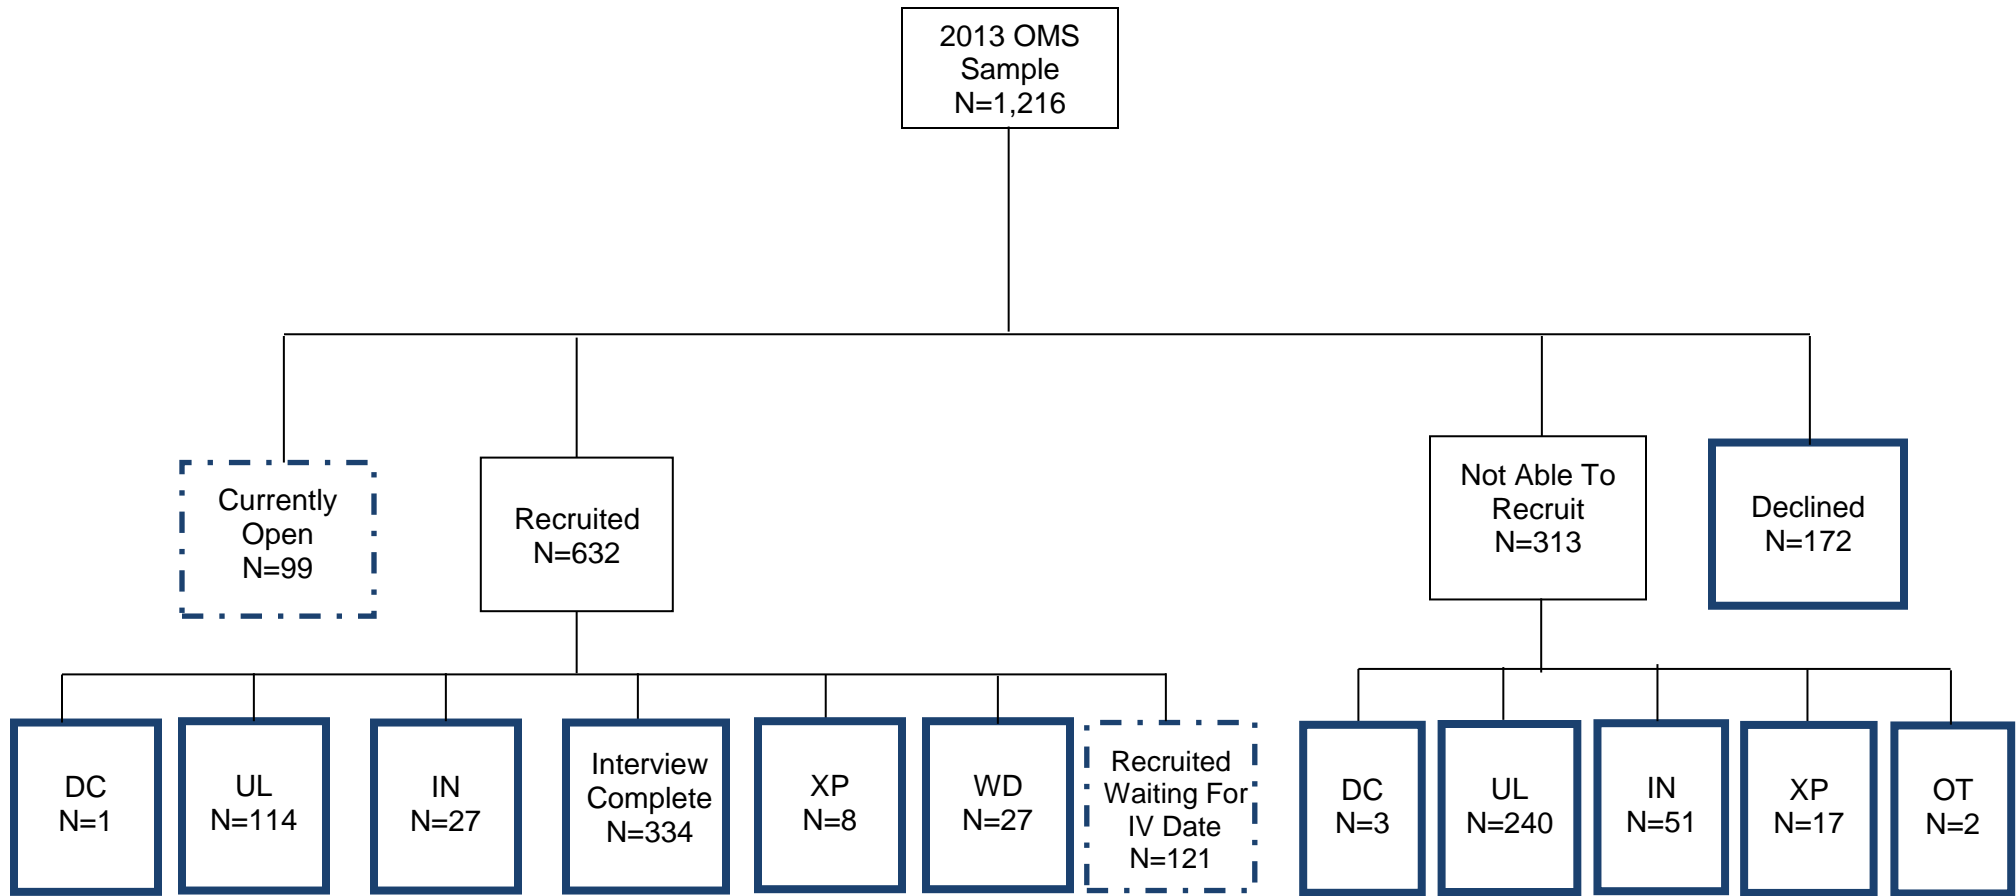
2013 OMS Sample N=1,216

Currently Open N=99

Recruited N=632

Not Able To Recruit N=313

Declined N=172

DC N=1

UL N=114

IN N=27

Interview Complete N=334

XP N=8

WD N=27

Recruited Waiting For IV Date N=121

DC N=3

UL N=240

IN N=51

XP N=17

OT N=2